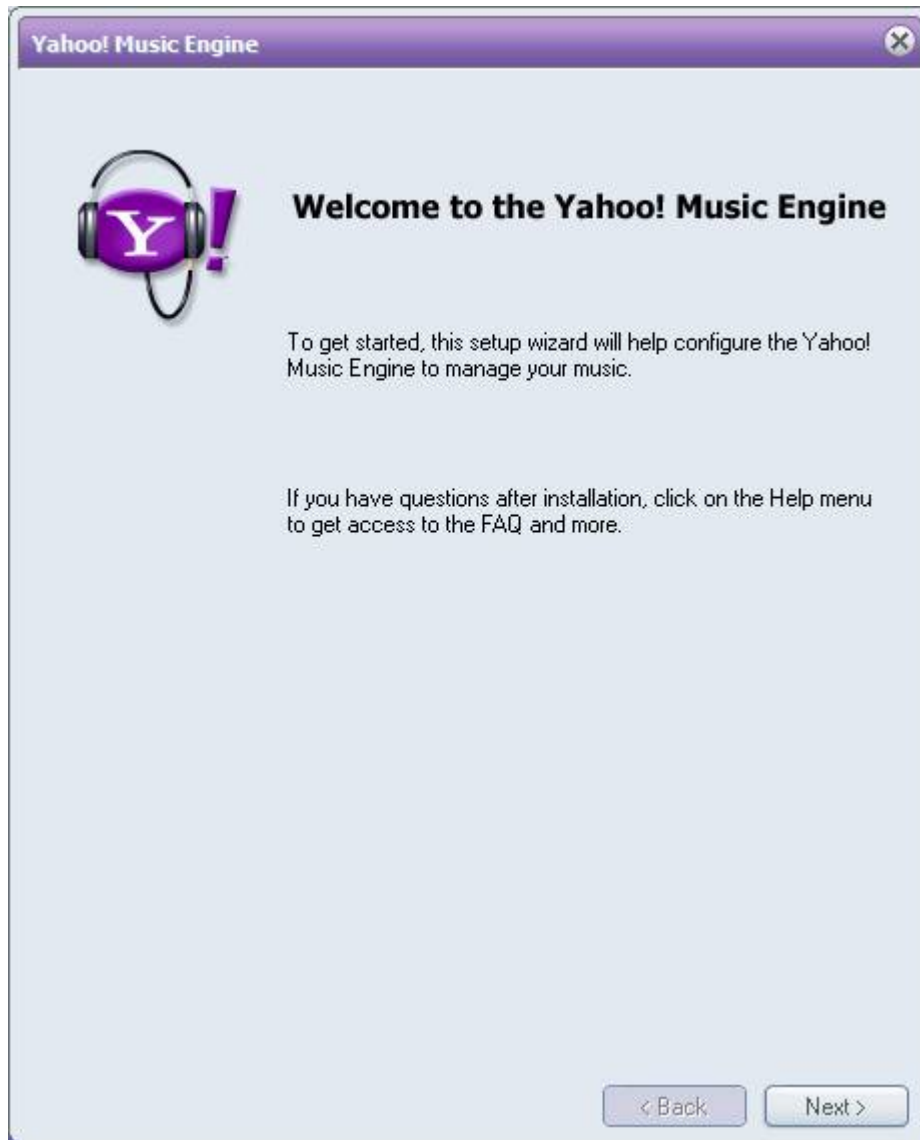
Yahoo! Music Engine

Y!

Welcome to the Yahoo! Music Engine

To get started, this setup wizard will help configure the Yahoo! Music Engine to manage your music.

If you have questions after installation, click on the Help menu to get access to the FAQ and more.

< Back

Next >